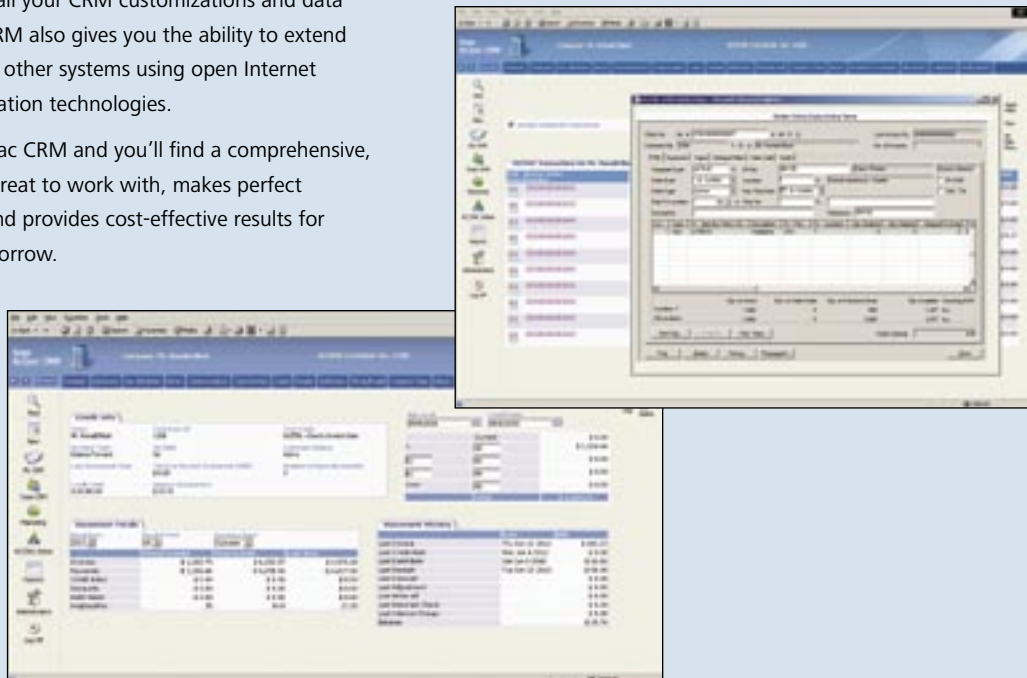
all your CRM customizations and data RM also gives you the ability to extend other systems using open Internet ation technologies.

ac CRM and you'll find a comprehensive, reat to work with, makes perfect nd provides cost-effective results for orrow.

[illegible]